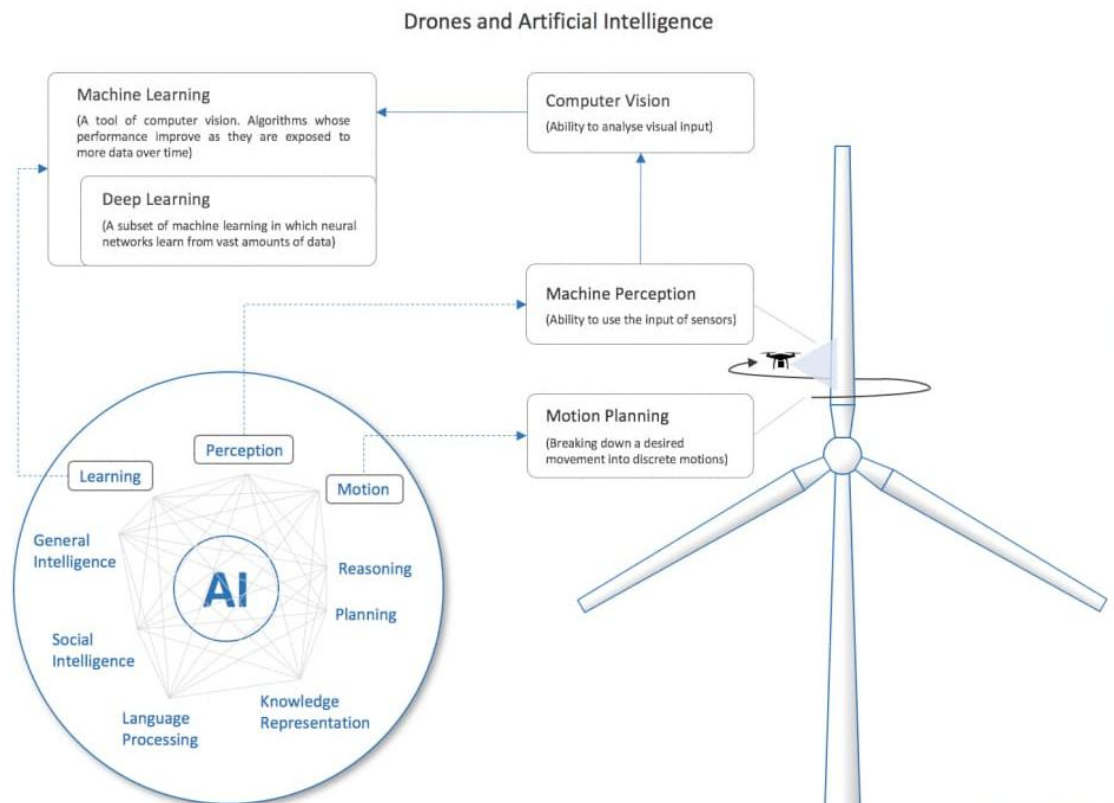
Drones and Artificial Intelligence

Machine Learning
(A tool of computer vision. Algorithms whose performance improve as they are exposed to more data over time)

Deep Learning
(A subset of machine learning in which neural networks learn from vast amounts of data)

Computer Vision
(Ability to analyse visual input)

Machine Perception
(Ability to use the input of sensors)

Motion Planning
(Breaking down a desired movement into discrete motions)

Perception

Learning

Motion

General Intelligence

AI

Reasoning

Planning

Social Intelligence

Language Processing

Knowledge Representation